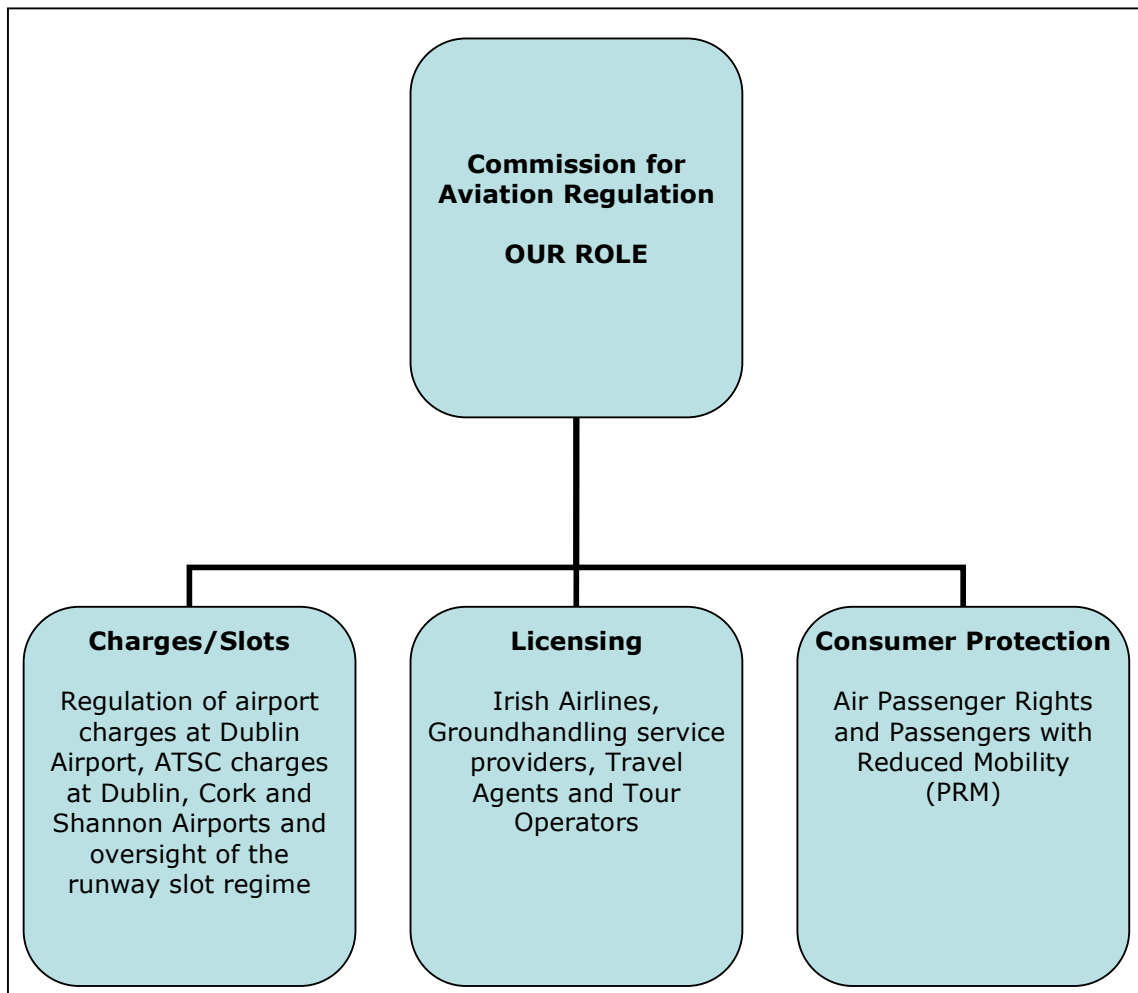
Commission for Aviation Regulation

OUR ROLE

Charges/Slots

Regulation of airport charges at Dublin Airport, ATSC charges at Dublin, Cork and Shannon Airports and oversight of the runway slot regime

Licensing

Irish Airlines, Groundhandling service providers, Travel Agents and Tour Operators

Consumer Protection

Air Passenger Rights and Passengers with Reduced Mobility (PRM)